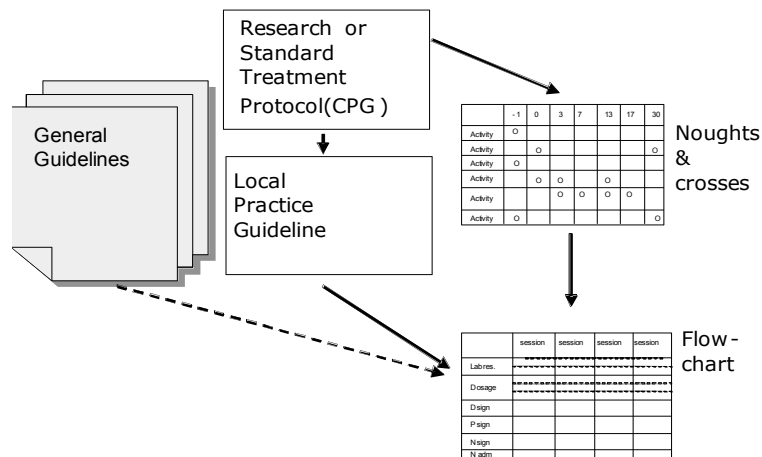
General Guidelines

Research or Standard Treatment Protocol(CPG )

Local Practice Guideline

|  | - 1 | 0 | 3 | 7 | 13 | 17 | 30 |
|---|---|---|---|---|---|---|---|
| Activity | O |  |  |  |  |  |  |
| Activity |  | O |  |  |  |  | O |
| Activity | O |  |  |  |  |  |  |
| Activity |  | O | O |  | O |  |  |
| Activity |  |  | O | O | O | O |  |
| Activity | O |  |  |  |  |  | O |

Noughts & crosses

|  | session | session | session | session |
|---|---|---|---|---|
| Lab res. |  |  |  |  |
| Dosage |  |  |  |  |
| D sign |  |  |  |  |
| P sign |  |  |  |  |
| N sign |  |  |  |  |
| N adm |  |  |  |  |

Flow-chart